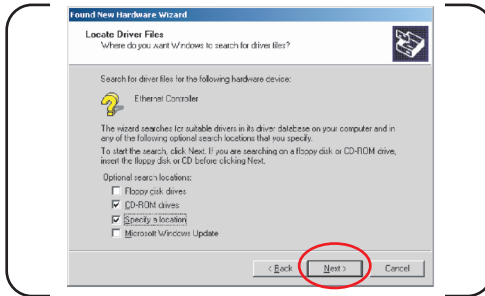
Found New Hardware Wizard

Locate Driver Files
Where do you want Windows to search for driver files?

Search for driver files for the following hardware device:

Ethernet Controller

The wizard searches for suitable drivers in its driver database on your computer and in any of the following optional search locations that you specify.

To start the search, click Next. If you are searching on a floppy disk or CD-ROM drive, insert the floppy disk or CD before clicking Next.

Optional search locations:
Floppy disk drives
CD-ROM drives
Specify a location
Microsoft Windows Update

< Back
Next >
Cancel